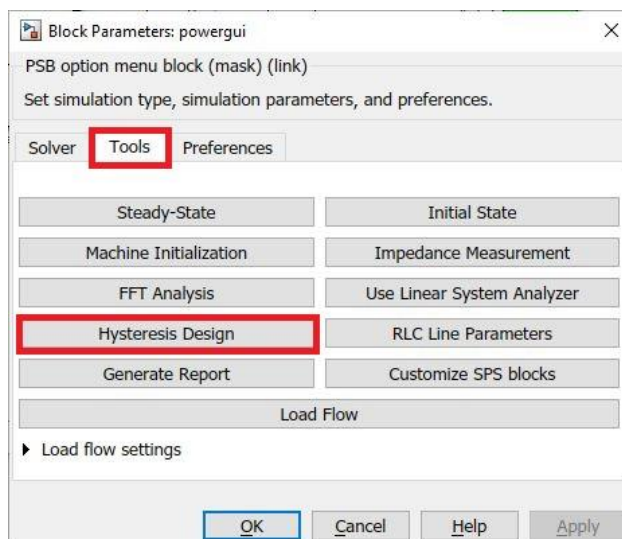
Block Parameters: powergui

×

PSB option menu block (mask) (link)

Set simulation type, simulation parameters, and preferences.

Solver Tools Preferences

Steady-State
Initial State
Machine Initialization
Impedance Measurement
FFT Analysis
Use Linear System Analyzer
Hysteresis Design
RLC Line Parameters
Generate Report
Customize SPS blocks
Load Flow

▸ Load flow settings

OK Cancel Help Apply